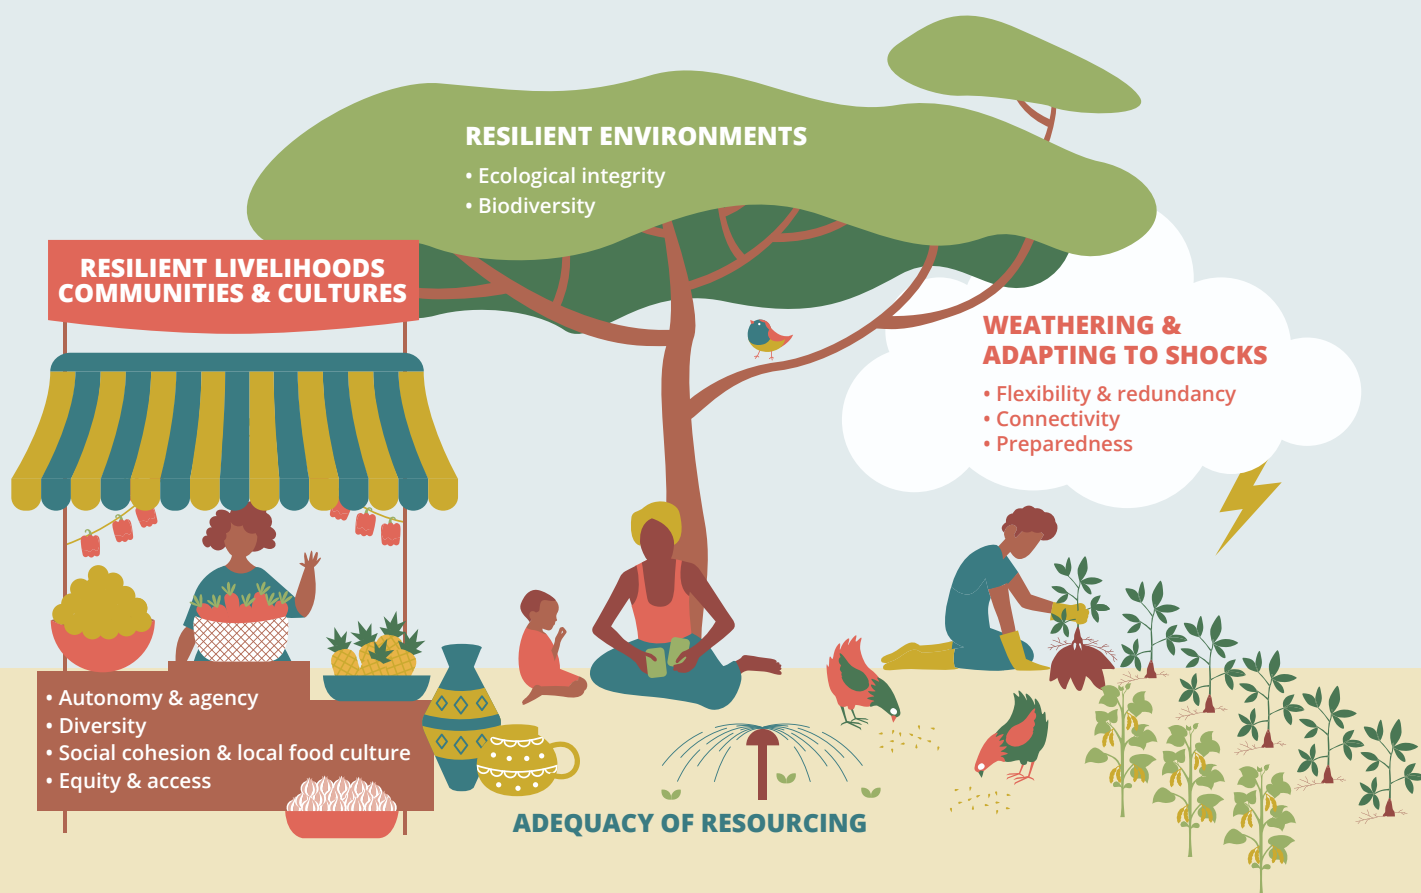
RESILIENT ENVIRONMENTS
• Ecological integrity
• Biodiversity

RESILIENT LIVELIHOODS COMMUNITIES & CULTURES

WEATHERING & ADAPTING TO SHOCKS
• Flexibility & redundancy
• Connectivity
• Preparedness

• Autonomy & agency
• Diversity
• Social cohesion & local food culture
• Equity & access

ADEQUACY OF RESOURCING